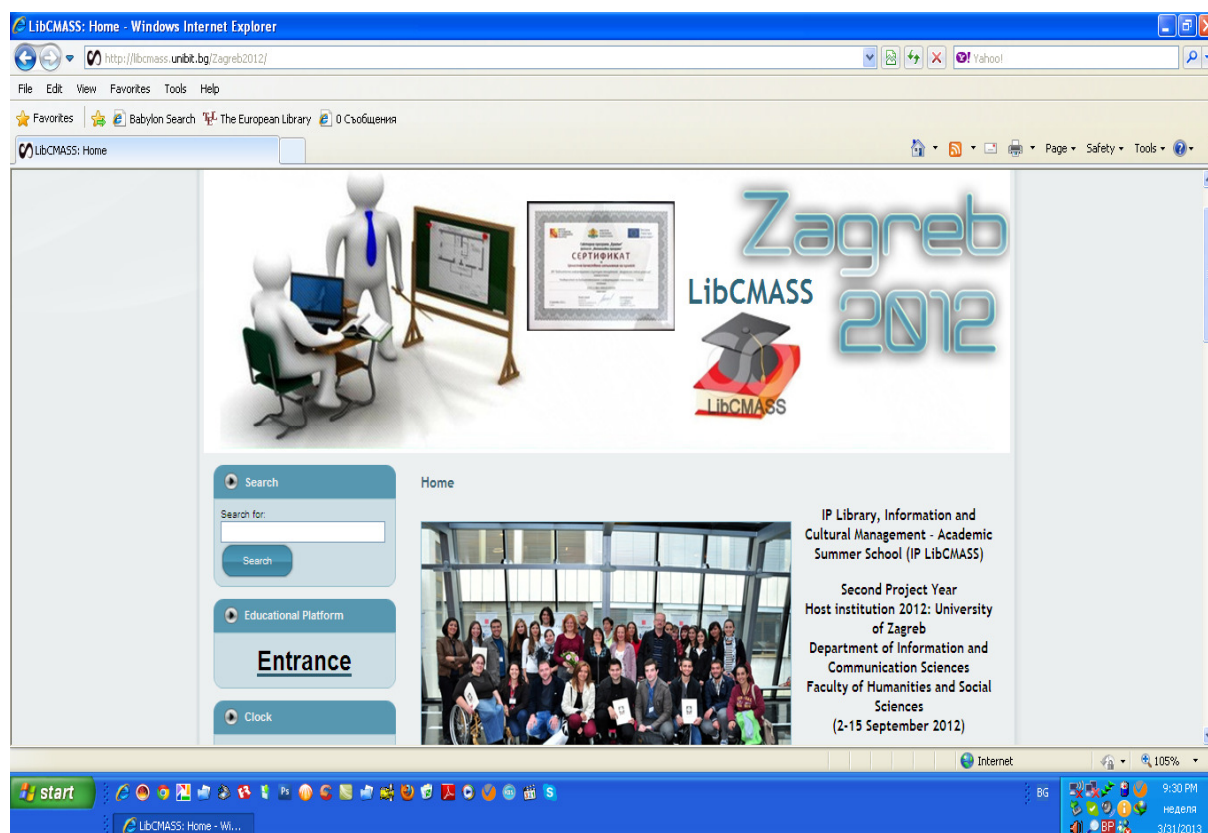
LibCMASS: Home - Windows Internet Explorer

http://libcmass.unibit.bg/Zagreb2012/

Yahoo!

File Edit View Favorites Tools Help

Favorites Babylon Search The European Library 0 Съобщения

LibCMASS: Home

Page ▾ Safety ▾ Tools ▾

СЕРТИФИКАТ

LibCMASS

Zagreb 2012

LibCMASS

Search

Search for:

Search

Educational Platform

Entrance

Clock

Home

IP Library, Information and Cultural Management - Academic Summer School (IP LibCMASS)

Second Project Year
Host institution 2012: University of Zagreb
Department of Information and Communication Sciences
Faculty of Humanities and Social Sciences
(2-15 September 2012)

Internet

105%

start

LibCMASS: Home - Wi...

BG

9:30 PM
неделя
3/31/2013